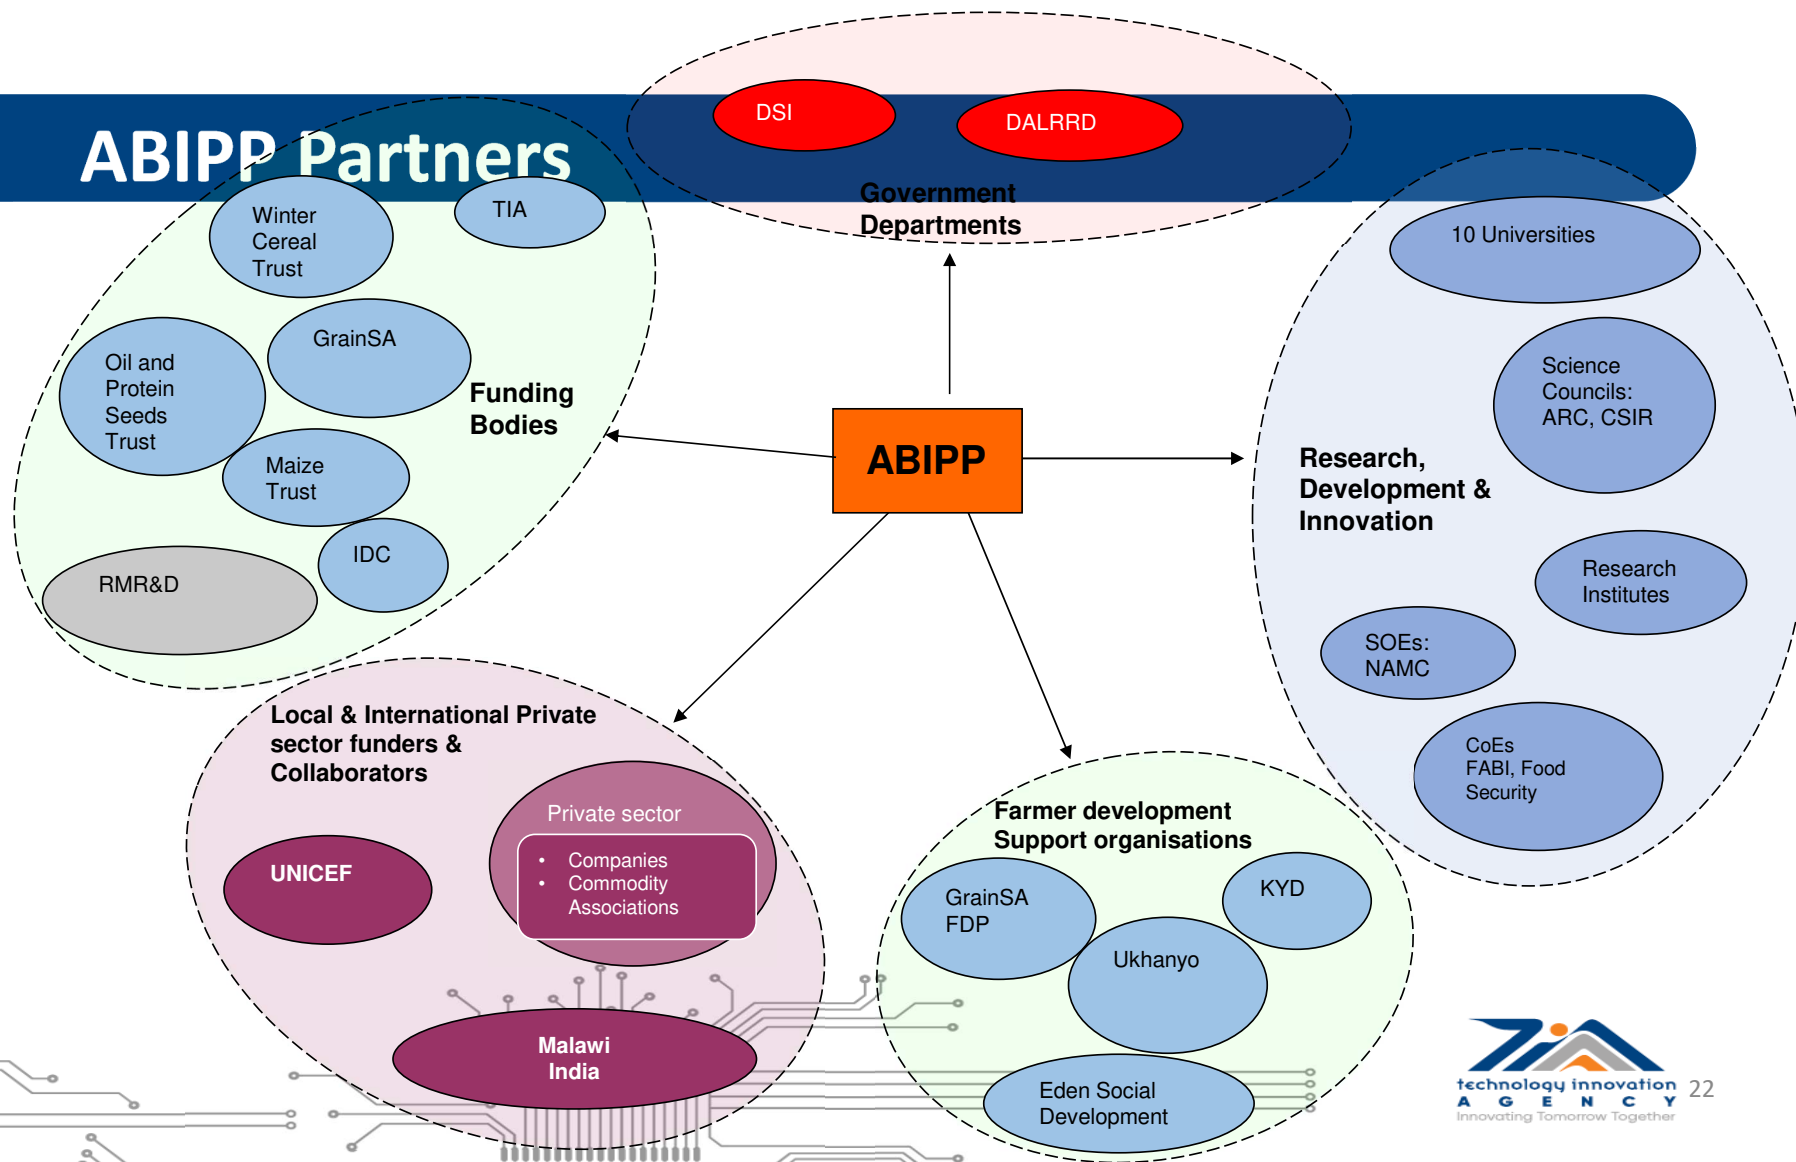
ABIPP Partners

DSI

DALRRD

Government Departments

Winter Cereal Trust

TIA

GrainSA

Oil and Protein Seeds Trust

Funding Bodies

Maize Trust

IDC

RMR&D

ABIPP

10 Universities

Science Councils: ARC, CSIR

Research, Development & Innovation

Research Institutes

SOEs: NAMC

CoEs FABI, Food Security

Local & International Private sector funders & Collaborators

Private sector

- Companies
- Commodity Associations

UNICEF

Malawi India

Farmer development Support organisations

GrainSA FDP

KYD

Ukhanyo

Eden Social Development

technology innovation AGENCY
Innovating Tomorrow Together

22